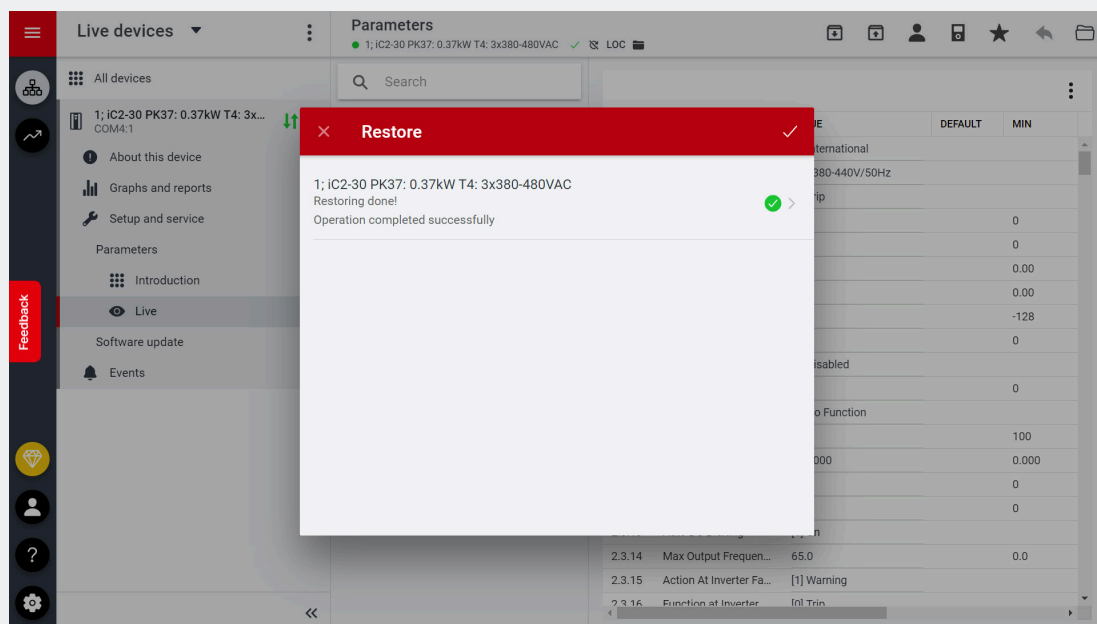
Live devices

Parameters
1; iC2-30 PK37: 0.37kW T4: 3x380-480VAC LOC

All devices

1; iC2-30 PK37: 0.37kW T4: 3x...
COM4:1

About this device
Graphs and reports
Setup and service
Parameters
Introduction
Live
Software update
Events

Feedback

Search

| | | UE | DEFAULT | MIN |
|---|---|---|---|---|
| | | iternational | | |
| | | 380-440V/50Hz | | |
| | | rip | | |
| | | | | 0 |
| | | | | 0 |
| | | | | 0.00 |
| | | | | 0.00 |
| | | | | -128 |
| | | | | 0 |
| | | isabled | | |
| | | | | 0 |
| | | o Function | | |
| | | | | 100 |
| | | 000 | | 0.000 |
| | | | | 0 |
| | | | | 0 |
| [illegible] | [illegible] | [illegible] | | |
| 2.3.14 | Max Output Frequen... | 65.0 | | 0.0 |
| 2.3.15 | Action At Inverter Fa... | [1] Warning | | |
| 2.3.16 | Function at Inverter... | [0] Trip | | |

Restore

1; iC2-30 PK37: 0.37kW T4: 3x380-480VAC
Restoring done!
Operation completed successfully